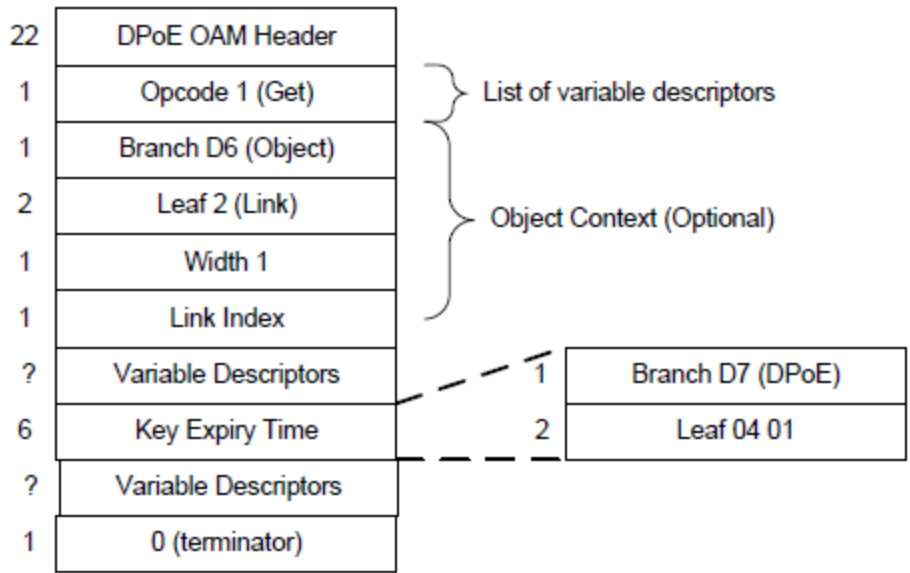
22 DPoE OAM Header
1 Opcode 1 (Get)
1 Branch D6 (Object)
2 Leaf 2 (Link)
1 Width 1
1 Link Index
? Variable Descriptors
6 Key Expiry Time
? Variable Descriptors
1 0 (terminator)

List of variable descriptors

Object Context (Optional)

1 Branch D7 (DPoE)
2 Leaf 04 01